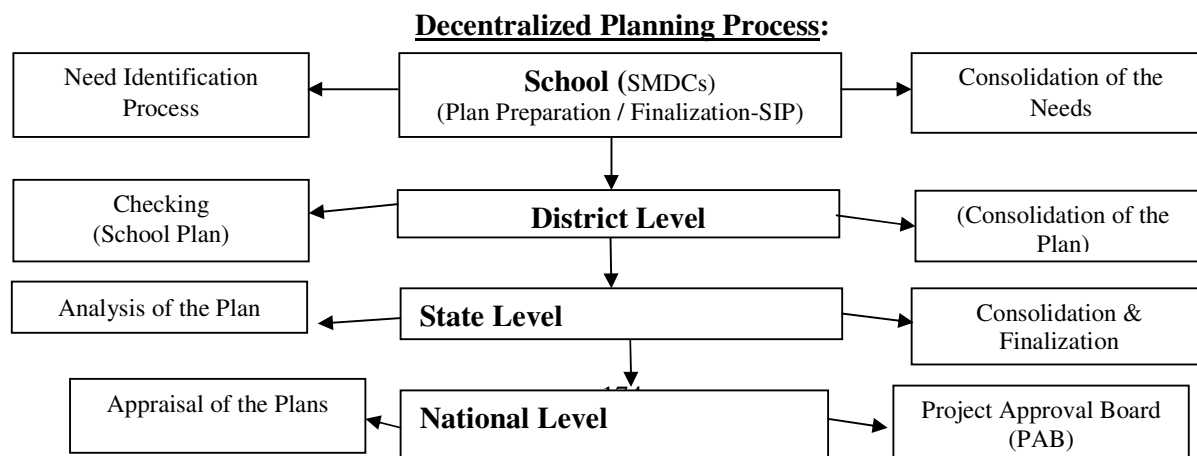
**Decentralized Planning Process:**

Need Identification Process

School (SMDCs)
(Plan Preparation / Finalization-SIP)

Consolidation of the Needs

Checking
(School Plan)

District Level

(Consolidation of the Plan)

Analysis of the Plan

State Level

Consolidation & Finalization

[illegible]

Appraisal of the Plans

National Level

Project Approval Board
(PAB)